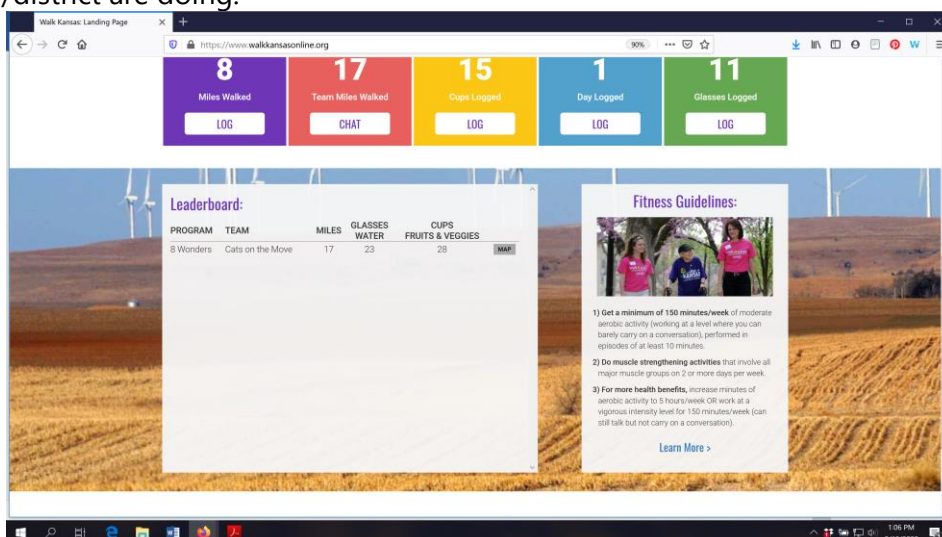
/district are doing.

Walk Kansas: Landing Page

https://www.walkkansasonline.org

90%

8
Miles Walked
LOG

17
Team Miles Walked
CHAT

15
Cups Logged
LOG

1
Day Logged
LOG

11
Glasses Logged
LOG

Leaderboard:

| PROGRAM | TEAM | MILES | GLASSES WATER | CUPS FRUITS & VEGGIES | |
|---|---|---|---|---|---|
| 8 Wonders | Cats on the Move | 17 | 23 | 28 | MAP |

Fitness Guidelines:

1) Get a minimum of 150 minutes/week of moderate aerobic activity (working at a level where you can barely carry on a conversation), performed in episodes of at least 10 minutes.

2) Do muscle strengthening activities that involve all major muscle groups on 2 or more days per week.

3) For more health benefits, increase minutes of aerobic activity to 5 hours/week OR work at a vigorous intensity level for 150 minutes/week (can still talk but not carry on a conversation).

Learn More >

1:06 PM